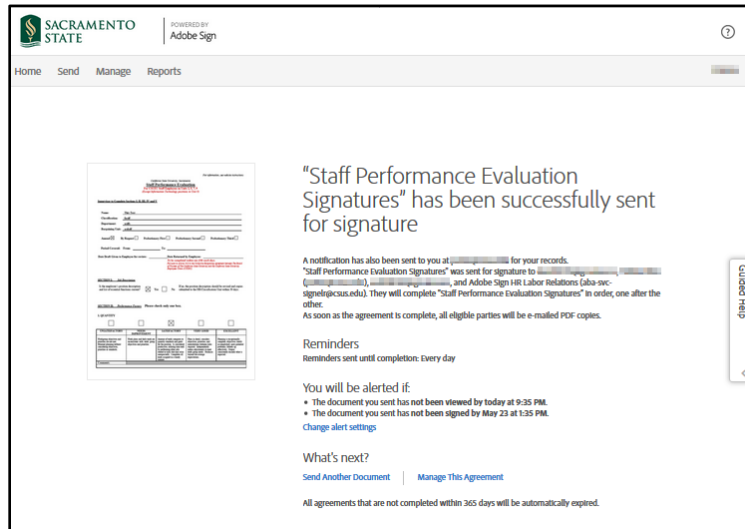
SACRAMENTO STATE

POWERED BY Adobe Sign

?

Home Send Manage Reports

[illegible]

“Staff Performance Evaluation Signatures” has been successfully sent for signature

A notification has also been sent to you at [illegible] for your records.
"Staff Performance Evaluation Signatures" was sent for signature to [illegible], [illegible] ([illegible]), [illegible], and Adobe Sign HR Labor Relations (aba-svc-signeli@csus.edu). They will complete "Staff Performance Evaluation Signatures" in order, one after the other.
As soon as the agreement is complete, all eligible parties will be e-mailed PDF copies.

Reminders

Reminders sent until completion: Every day

You will be alerted if:

• The document you sent has not been viewed by today at 9:35 PM.
• The document you sent has not been signed by May 23 at 1:35 PM.

Change alert settings

What's next?

Send Another Document | Manage This Agreement

All agreements that are not completed within 365 days will be automatically expired.

Guided Help